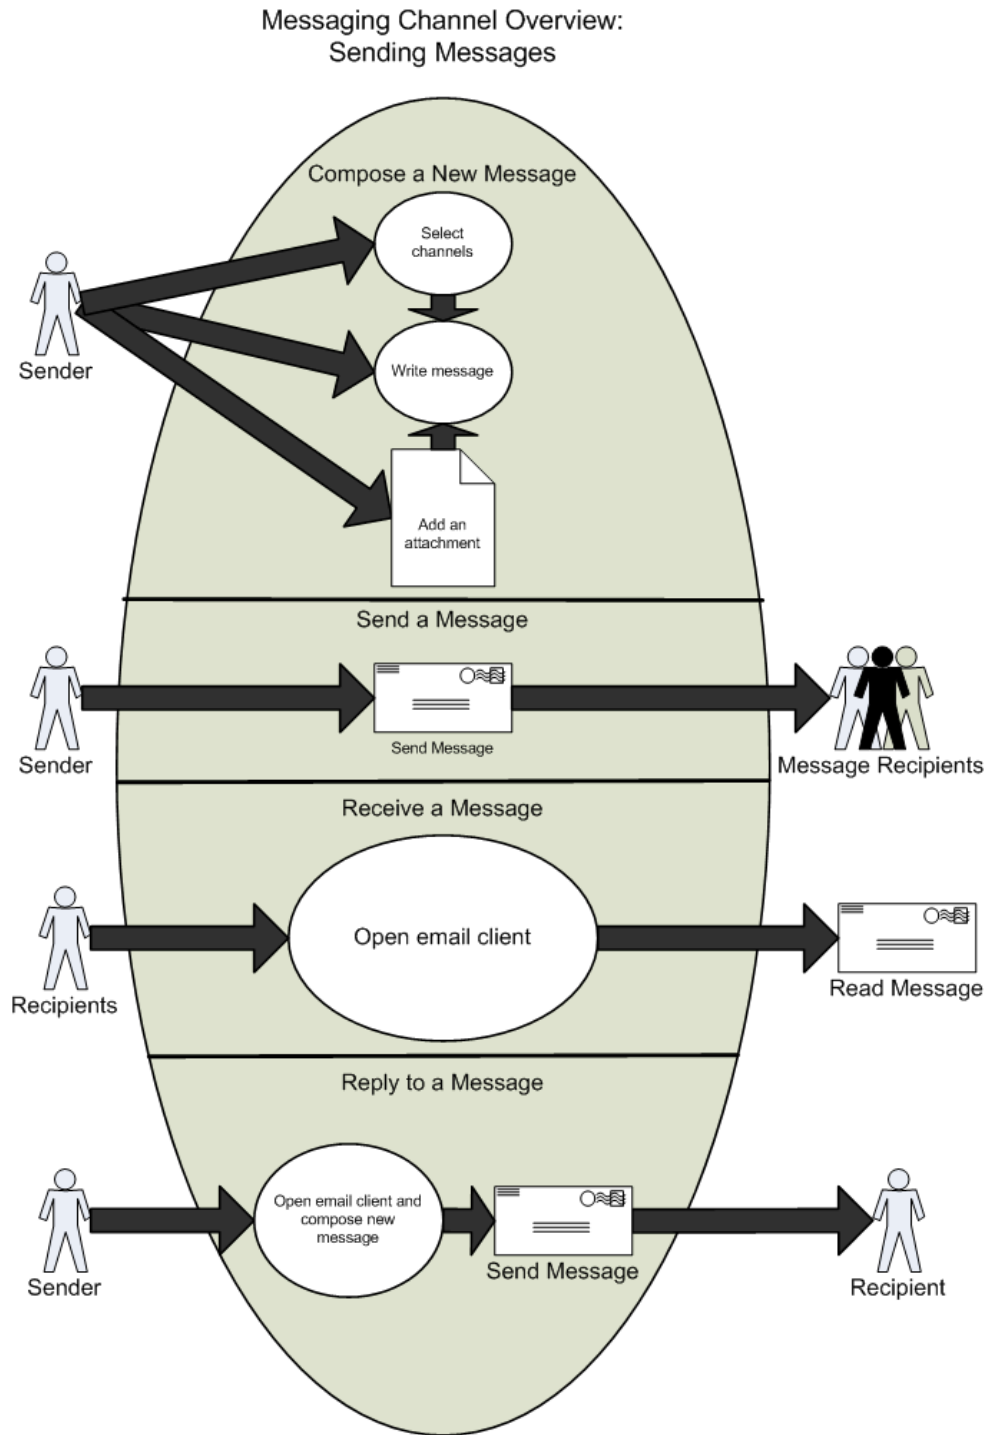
Messaging Channel Overview:
Sending Messages

Compose a New Message

Sender

Select channels

Write message

Add an attachment

Send a Message

Sender

Send Message

Message Recipients

Receive a Message

Recipients

Open email client

Read Message

Reply to a Message

Sender

Open email client and compose new message

Send Message

Recipient